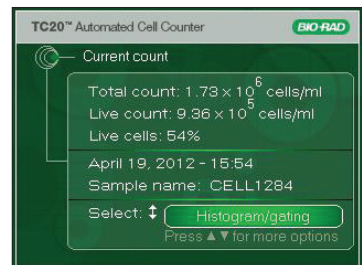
TC20™ Automated Cell Counter
BIO-RAD

Current count

Total count: $1.73 \times 10^6$ cells/ml
Live count: $9.36 \times 10^5$ cells/ml
Live cells: 54%

April 19, 2012 - 15:54
Sample name: CELL1284

Select: ↕ Histogram/gating
Press ▲▼ for more options